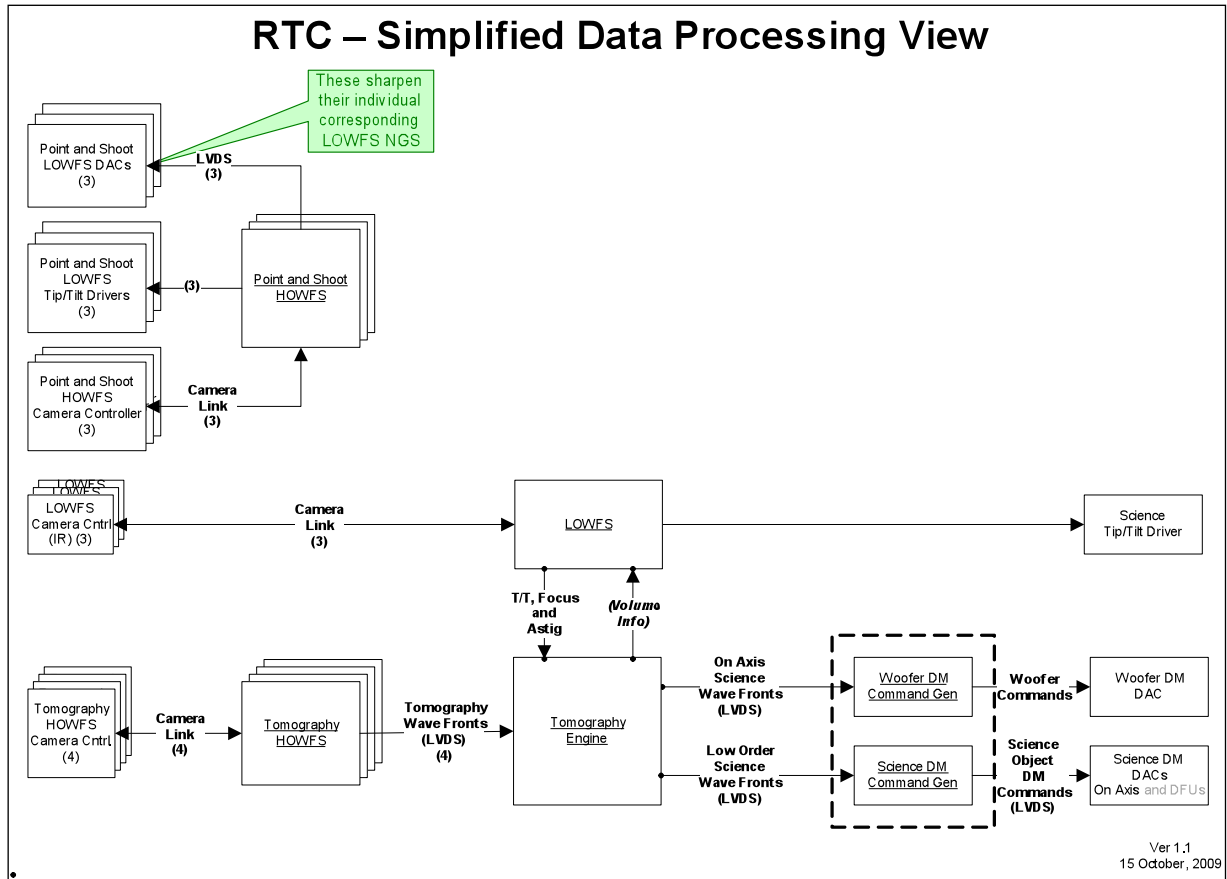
RTC – Simplified Data Processing View

These sharpen their individual corresponding LOWFS NGS

Point and Shoot LOWFS DACs (3)

LVDS (3)

Point and Shoot LOWFS Tip/Tilt Drivers (3)

(3)

Point and Shoot HOWFS

Point and Shoot HOWFS Camera Controller (3)

Camera Link (3)

LOWFS
LOWFS
LOWFS Camera Cntrl (IR) (3)

Camera Link (3)

LOWFS

Science Tip/Tilt Driver

T/T, Focus and Astig

(Volume Info)

Tomography HOWFS Camera Cntrl (4)

Camera Link (4)

Tomography HOWFS

Tomography Wave Fronts (LVDS) (4)

Tomography Engine

On Axis Science Wave Fronts (LVDS)

Low Order Science Wave Fronts (LVDS)

Woofer DM Command Gen

Science DM Command Gen

Woofer Commands

Science Object DM Commands (LVDS)

Woofer DM DAC

Science DM DACs On Axis and DFUs

Ver 1.1
15 October, 2009